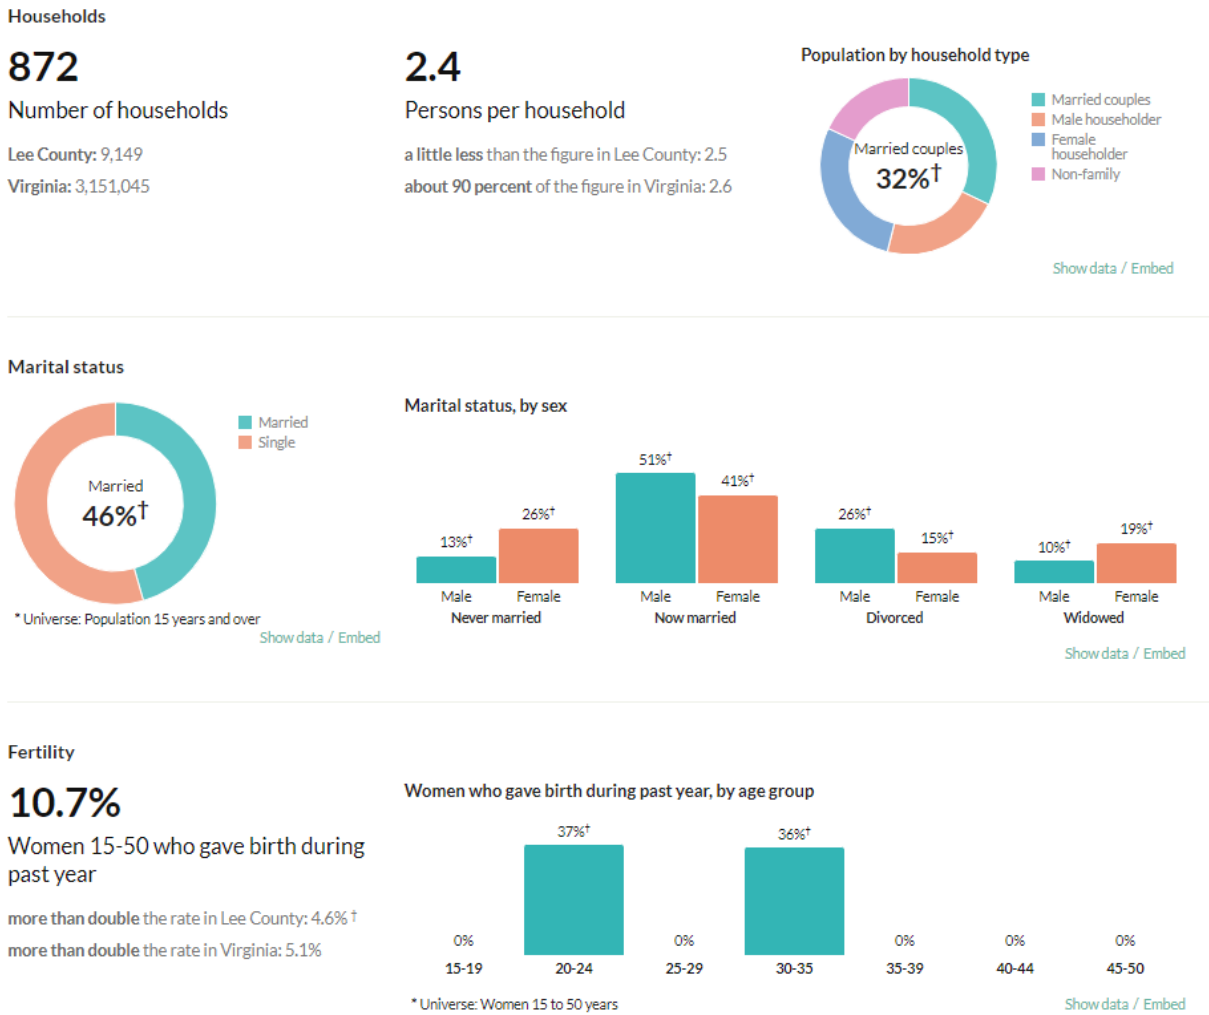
Households

872
Number of households
Lee County: 9,149
Virginia: 3,151,045

2.4
Persons per household
a little less than the figure in Lee County: 2.5
about 90 percent of the figure in Virginia: 2.6

Population by household type
Married couples
32%†
Married couples
Male householder
Female householder
Non-family
Show data / Embed

Marital status
Married
46%†
Married
Single
* Universe: Population 15 years and over
Show data / Embed

Marital status, by sex
13%† 26%† 51%† 41%† 26%† 15%† 10%† 19%†
Male Female
Never married
Male Female
Now married
Male Female
Divorced
Male Female
Widowed
Show data / Embed

Fertility
10.7%
Women 15-50 who gave birth during past year
more than double the rate in Lee County: 4.6% †
more than double the rate in Virginia: 5.1%

Women who gave birth during past year, by age group
0% 37%† 0% 36%† 0% 0% 0%
15-19 20-24 25-29 30-35 35-39 40-44 45-50
* Universe: Women 15 to 50 years
Show data / Embed